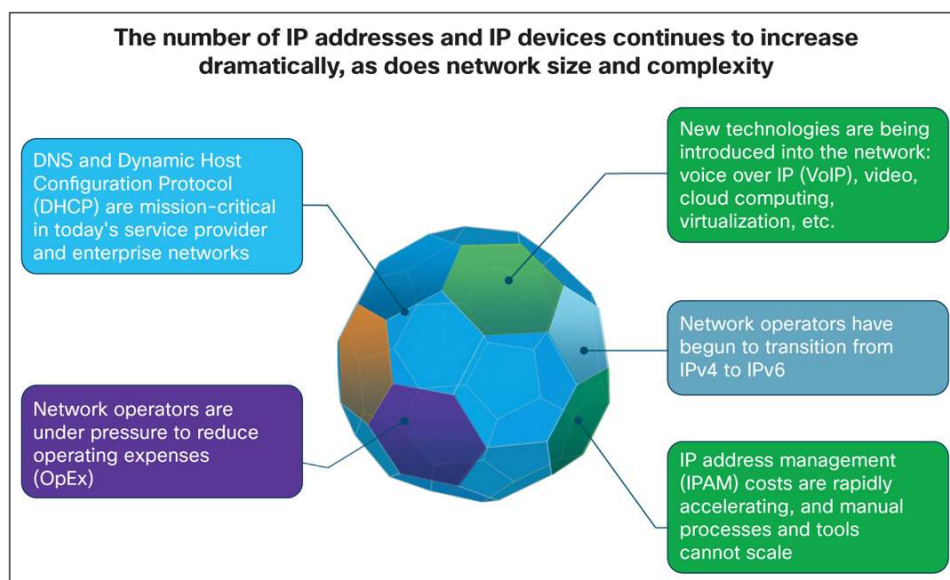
The number of IP addresses and IP devices continues to increase dramatically, as does network size and complexity

DNS and Dynamic Host Configuration Protocol (DHCP) are mission-critical in today's service provider and enterprise networks

New technologies are being introduced into the network: voice over IP (VoIP), video, cloud computing, virtualization, etc.

Network operators have begun to transition from IPv4 to IPv6

Network operators are under pressure to reduce operating expenses (OpEx)

IP address management (IPAM) costs are rapidly accelerating, and manual processes and tools cannot scale